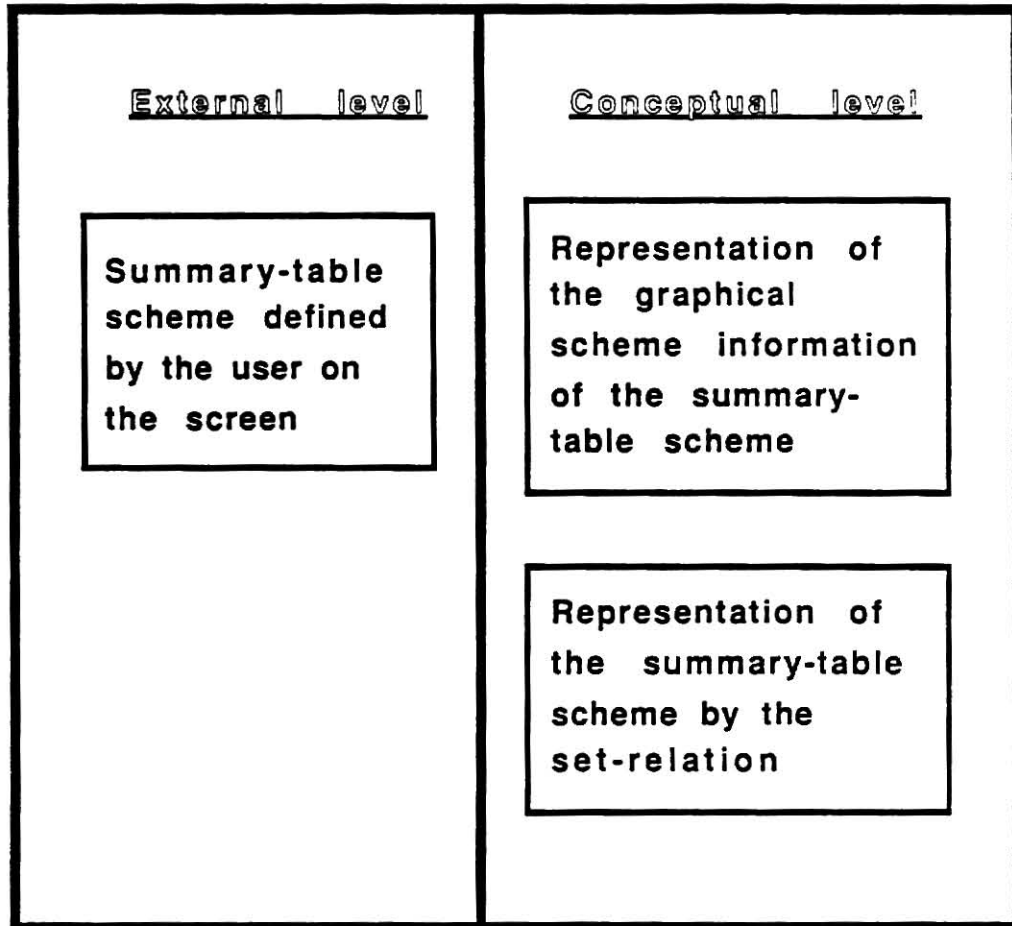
External level

Summary-table scheme defined by the user on the screen

Conceptual level

Representation of the graphical scheme information of the summary-table scheme

Representation of the summary-table scheme by the set-relation